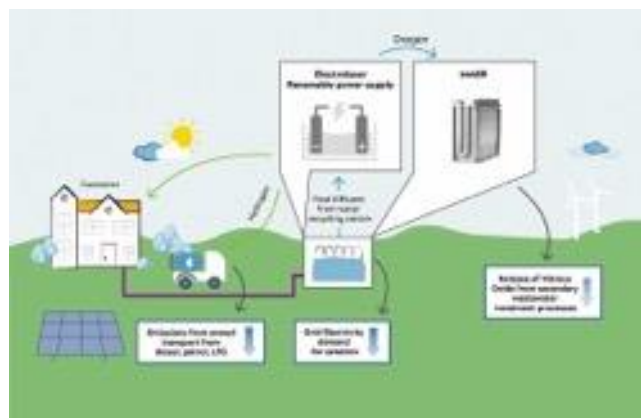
Oxygen

Electrolyser
Renewable power supply

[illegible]

Customers

Final effluent from water recycling centre

Emissions from annual transport from diesel, petrol, LPG

Grid Electricity demand for process

Release of Nitrous Oxide from secondary wastewater treatment processes